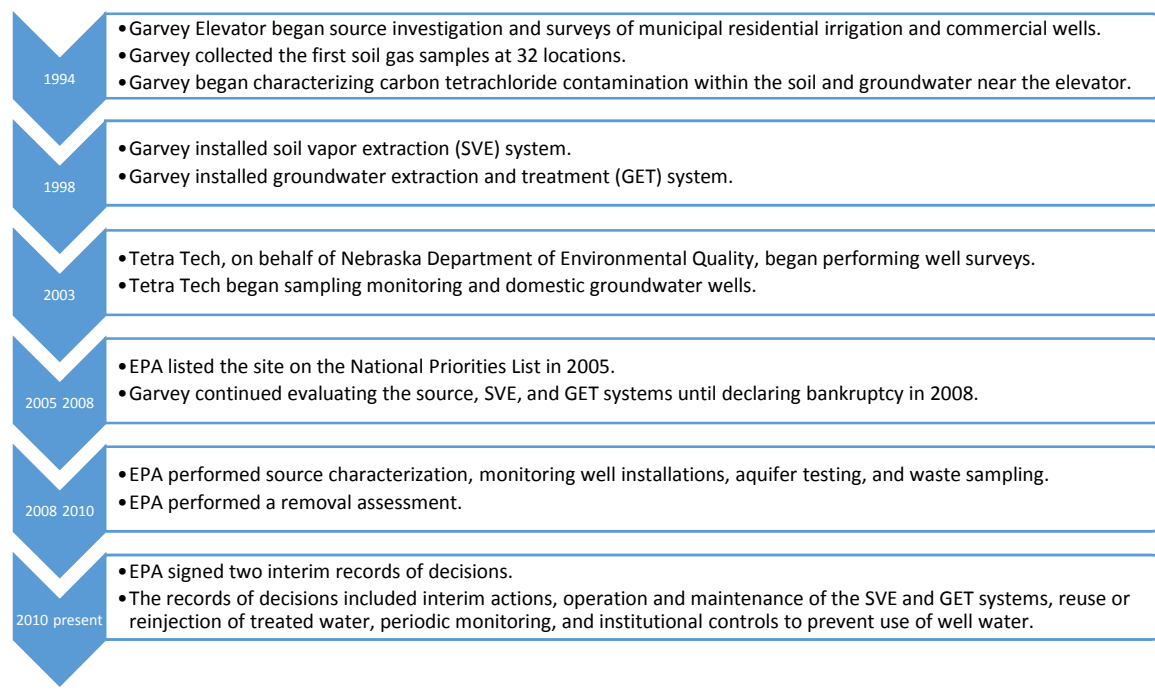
1994

•Garvey Elevator began source investigation and surveys of municipal residential irrigation and commercial wells.
•Garvey collected the first soil gas samples at 32 locations.
•Garvey began characterizing carbon tetrachloride contamination within the soil and groundwater near the elevator.

1998

•Garvey installed soil vapor extraction (SVE) system.
•Garvey installed groundwater extraction and treatment (GET) system.

2003

•Tetra Tech, on behalf of Nebraska Department of Environmental Quality, began performing well surveys.
•Tetra Tech began sampling monitoring and domestic groundwater wells.

2005 2008

•EPA listed the site on the National Priorities List in 2005.
•Garvey continued evaluating the source, SVE, and GET systems until declaring bankruptcy in 2008.

2008 2010

•EPA performed source characterization, monitoring well installations, aquifer testing, and waste sampling.
•EPA performed a removal assessment.

2010 present

•EPA signed two interim records of decisions.
•The records of decisions included interim actions, operation and maintenance of the SVE and GET systems, reuse or reinjection of treated water, periodic monitoring, and institutional controls to prevent use of well water.